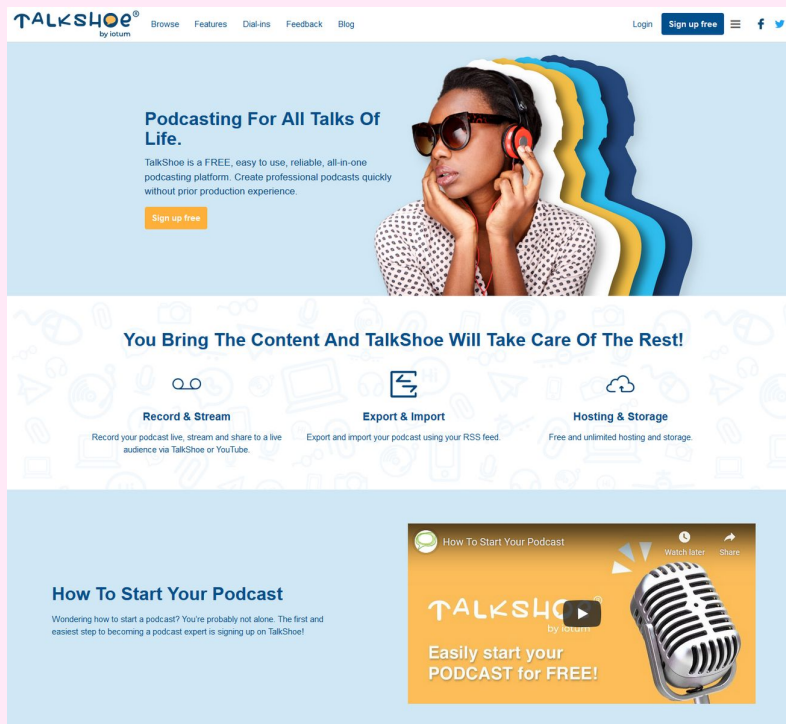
TALKSHOE®
by iotum

Browse Features Dial-ins Feedback Blog

Login Sign up free

Podcasting For All Talks Of Life.

TalkShoe is a FREE, easy to use, reliable, all-in-one podcasting platform. Create professional podcasts quickly without prior production experience.

Sign up free

You Bring The Content And TalkShoe Will Take Care Of The Rest!

Record & Stream
Record your podcast live, stream and share to a live audience via TalkShoe or YouTube.

Export & Import
Export and import your podcast using your RSS feed.

Hosting & Storage
Free and unlimited hosting and storage.

How To Start Your Podcast

Wondering how to start a podcast? You're probably not alone. The first and easiest step to becoming a podcast expert is signing up on TalkShoe!

How To Start Your Podcast

Watch later Share

TALKSHOE®
by iotum

Easily start your PODCAST for FREE!